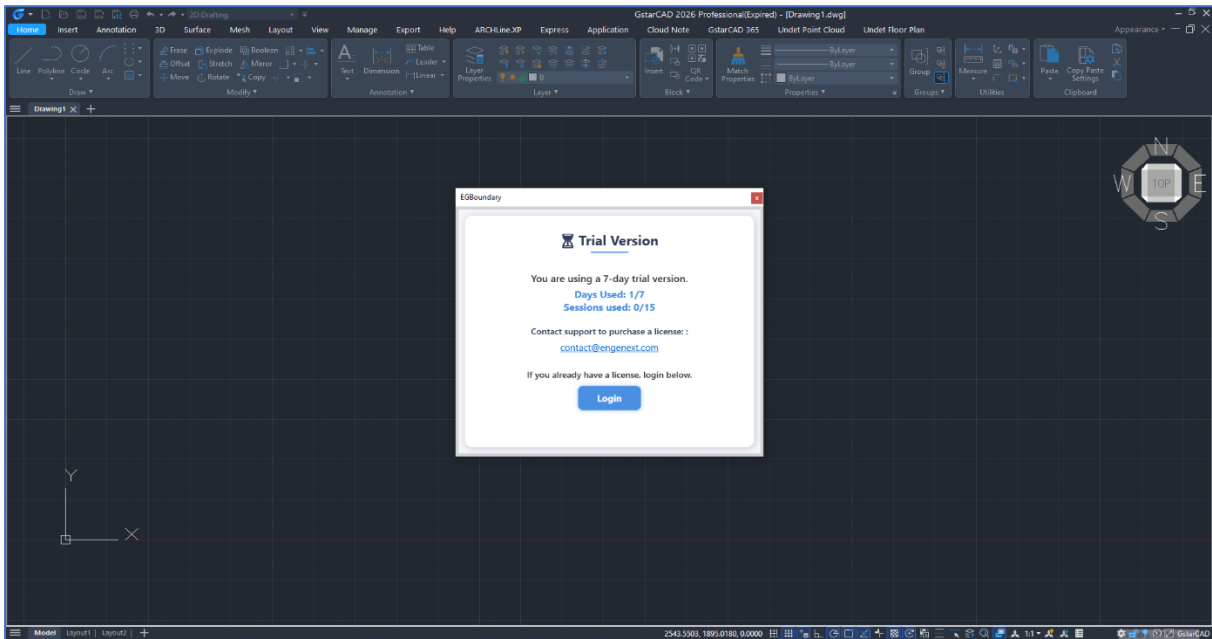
2D Drafting

GstarCAD 2026 Professional(Expired) - [Drawing1.dwg]

Appearance

Home Insert Annotation 3D Surface Mesh Layout View Manage Export Help ARCHLine.XP Express Application Cloud Note GstarCAD 365 Undet Point Cloud Undet Floor Plan

Line Polyline Circle Arc
Draw

Erase Explode Boolean
Offset Stretch Mirror
Move Rotate Copy
Modify

Text Dimension Table Leader Linear
Annotation

Layer Properties
0
Layer

Insert QR Code
Block

Match Properties
ByLayer
ByLayer
ByLayer
Properties

Group
Groups

Measure
Utilities

Paste Copy Paste Settings
Clipboard

Drawing1

N
W TOP E
S

EGBoundary

Trial Version

You are using a 7-day trial version.

Days Used: 1/7
Sessions used: 0/15

Contact support to purchase a license: :

contact@engenext.com

If you already have a license, login below.

Login

Y
X

Model Layout1 Layout2

2543.5503, 1895.0180, 0.0000

1:1

GstarCAD